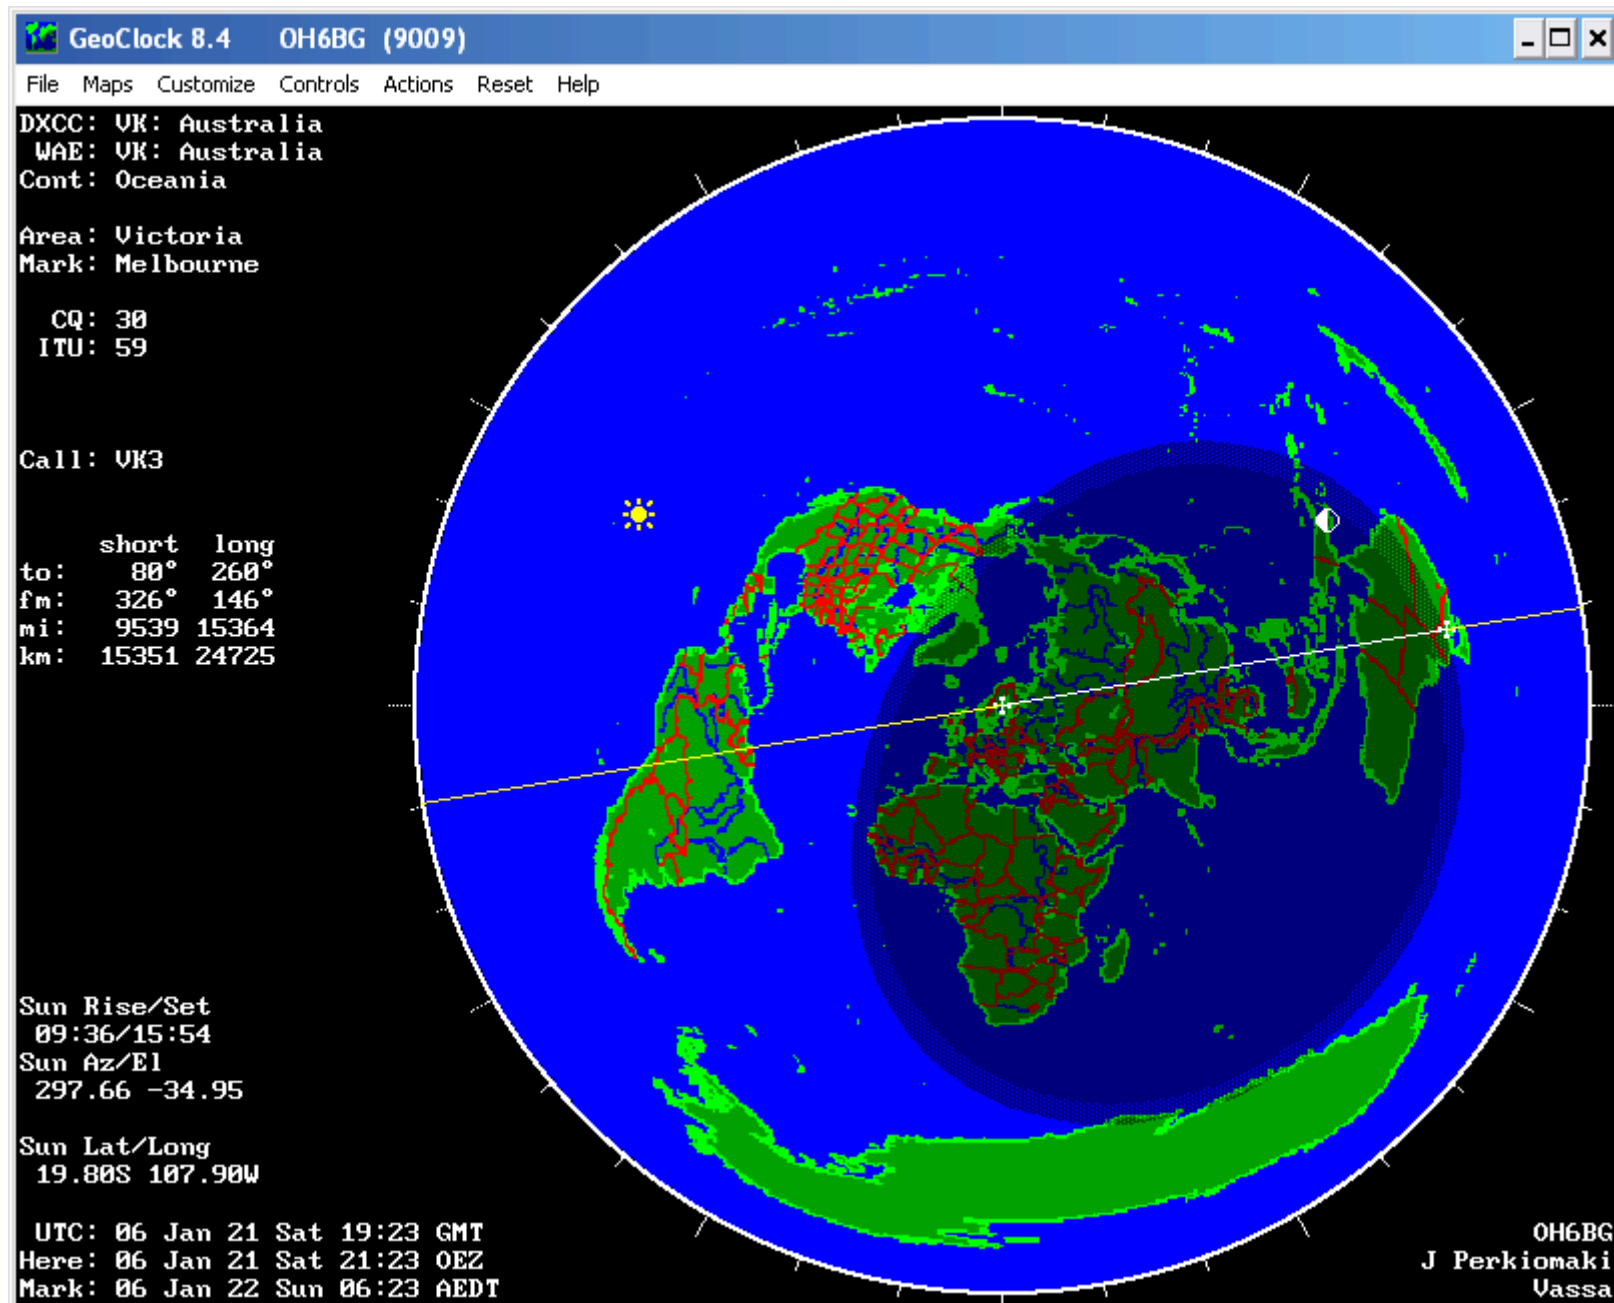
GeoClock 8.4 OH6BG (9009)

File Maps Customize Controls Actions Reset Help

DXCC: VK: Australia
WAE: VK: Australia
Cont: Oceania

Area: Victoria
Mark: Melbourne

CQ: 30
ITU: 59

Call: VK3

| | short | long |
|---|---|---|
| to: | 80° | 260° |
| fm: | 326° | 146° |
| mi: | 9539 | 15364 |
| km: | 15351 | 24725 |

Sun Rise/Set
09:36/15:54
Sun Az/El
297.66 -34.95

Sun Lat/Long
19.80S 107.90W

UTC: 06 Jan 21 Sat 19:23 GMT
Here: 06 Jan 21 Sat 21:23 OEZ
Mark: 06 Jan 22 Sun 06:23 AEDT

OH6BG
J Perkiomaki
Vassa